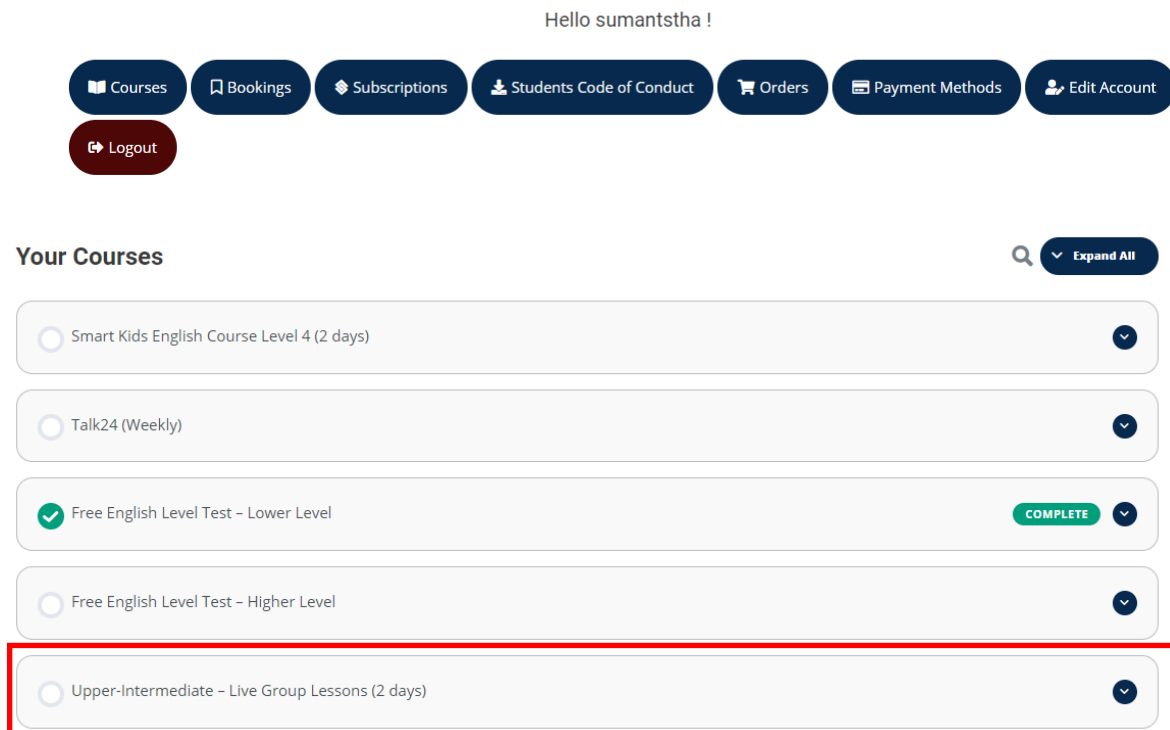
Hello sumantstha !

Courses Bookings Subscriptions Students Code of Conduct Orders Payment Methods Edit Account

Logout

Your Courses

Expand All

Smart Kids English Course Level 4 (2 days)

Talk24 (Weekly)

Free English Level Test – Lower Level

COMPLETE

Free English Level Test – Higher Level

Upper-Intermediate – Live Group Lessons (2 days)